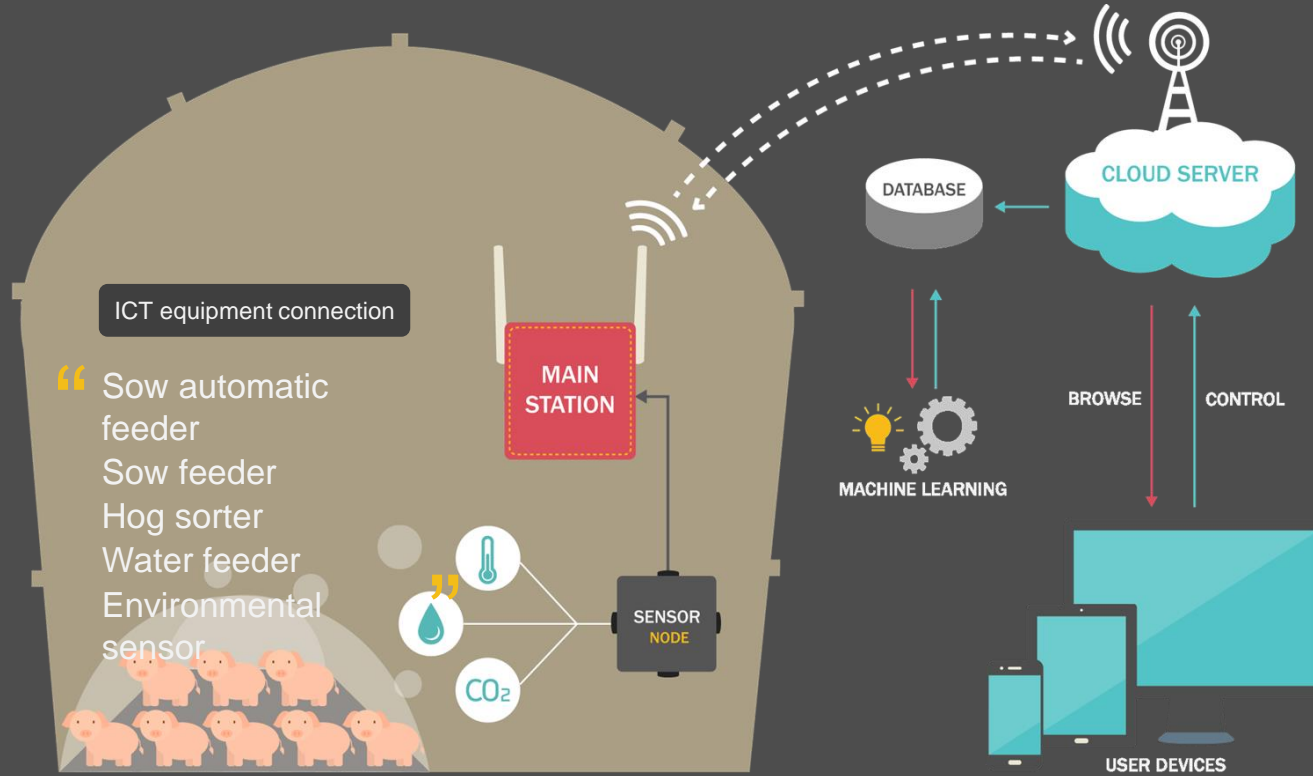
ICT equipment connection

“ Sow automatic feeder
Sow feeder
Hog sorter
Water feeder
Environmental sensor ”

MAIN STATION

SENSOR NODE

$CO_2$

DATABASE

CLOUD SERVER

MACHINE LEARNING

BROWSE

CONTROL

USER DEVICES